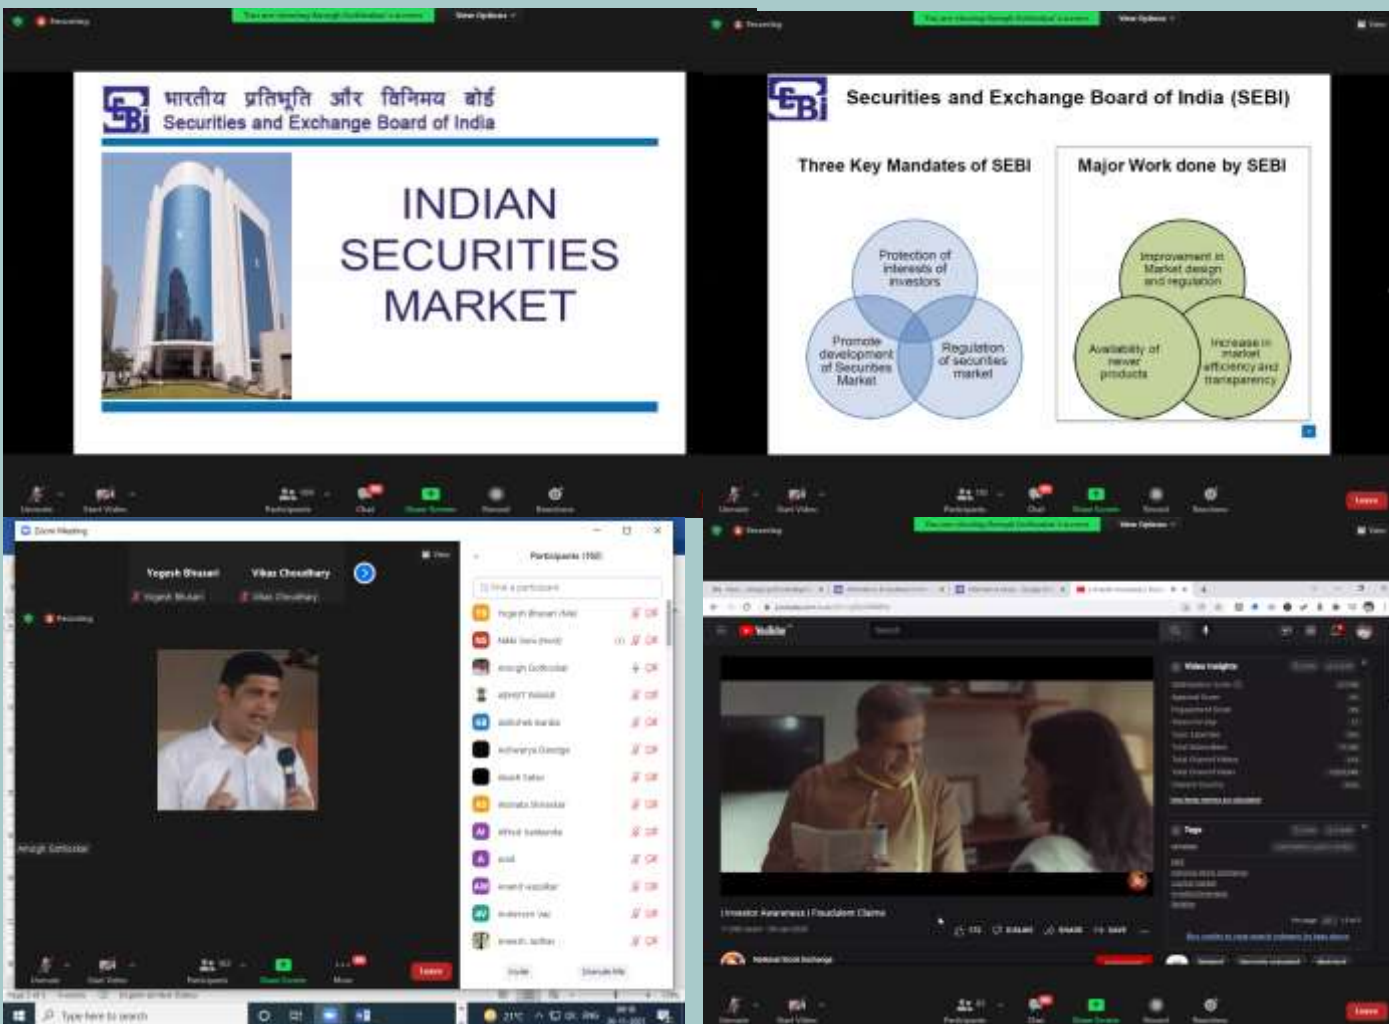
भारतीय प्रतिभूति और विनिमय बोर्ड
Securities and Exchange Board of India

INDIAN SECURITIES MARKET

Securities and Exchange Board of India (SEBI)

Three Key Mandates of SEBI

Protection of interests of investors

Promote development of Securities Market

Regulation of securities market

Major Work done by SEBI

Improvement in Market design and regulation

Availability of newer products

Increase in market efficiency and transparency

Zoom Meeting

Yogesh Bhusari

Vikas Choudhary

Participants (150)

YouTube

Investor Awareness | Fraudulent Claims

Leave

Type here to search